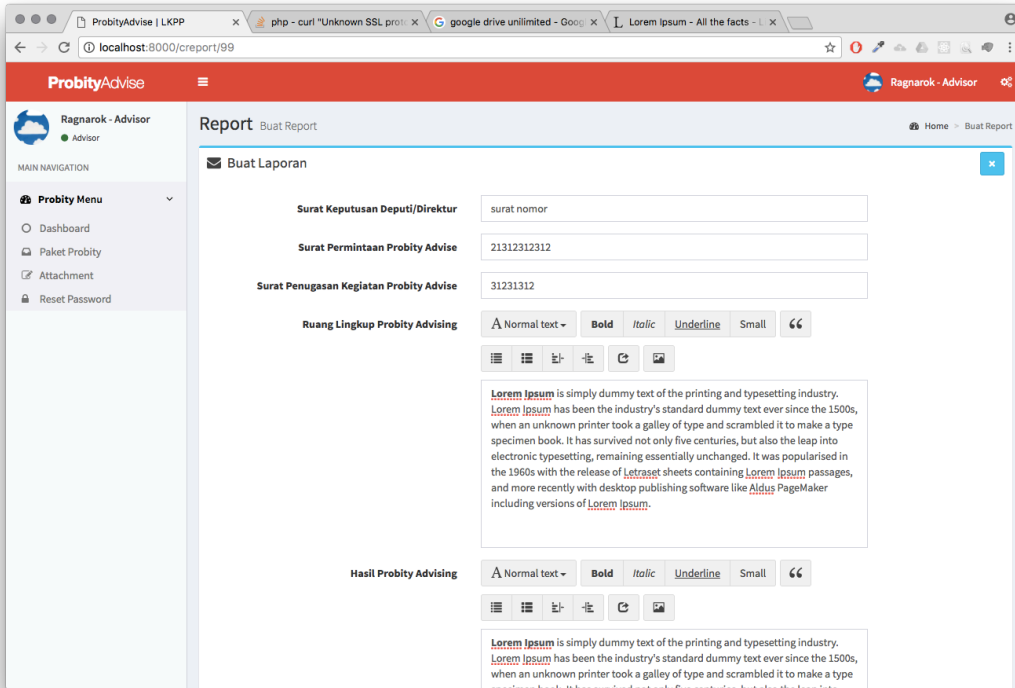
ProbityAdvise | LKPP
php - curl "Unknown SSL prot
google drive unlimited - Goog
Lorem Ipsum - All the facts - L

localhost:8000/creport/99

ProbityAdvise
Ragnarok - Advisor

Ragnarok - Advisor
Advisor
MAIN NAVIGATION
Probity Menu
Dashboard
Paket Probity
Attachment
Reset Password

Report Buat Report
Home > Buat Report

Buat Laporan

Surat Keputusan Deputi/Direktur
surat nomor
Surat Permintaan Probity Advise
21312312312
Surat Penugasan Kegiatan Probity Advise
31231312
Ruang Lingkup Probity Advising
A Normal text Bold Italic Underline Small

Lorem Ipsum is simply dummy text of the printing and typesetting industry. Lorem Ipsum has been the industry's standard dummy text ever since the 1500s, when an unknown printer took a galley of type and scrambled it to make a type specimen book. It has survived not only five centuries, but also the leap into electronic typesetting, remaining essentially unchanged. It was popularised in the 1960s with the release of Letraset sheets containing Lorem Ipsum passages, and more recently with desktop publishing software like Aldus PageMaker including versions of Lorem Ipsum.

Hasil Probity Advising
A Normal text Bold Italic Underline Small

Lorem Ipsum is simply dummy text of the printing and typesetting industry. Lorem Ipsum has been the industry's standard dummy text ever since the 1500s, when an unknown printer took a galley of type and scrambled it to make a type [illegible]